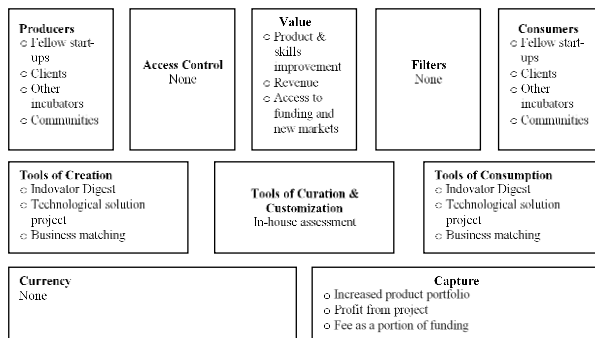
**Producers**
○ Fellow start-ups
○ Clients
○ Other incubators
○ Communities

**Access Control**
None

**Value**
○ Product & skills improvement
○ Revenue
○ Access to funding and new markets

**Filters**
None

**Consumers**
○ Fellow start-ups
○ Clients
○ Other incubators
○ Communities

**Tools of Creation**
○ Indovator Digest
○ Technological solution project
○ Business matching

**Tools of Curation & Customization**
In-house assessment

**Tools of Consumption**
○ Indovator Digest
○ Technological solution project
○ Business matching

**Currency**
None

**Capture**
○ Increased product portfolio
○ Profit from project
○ Fee as a portion of funding